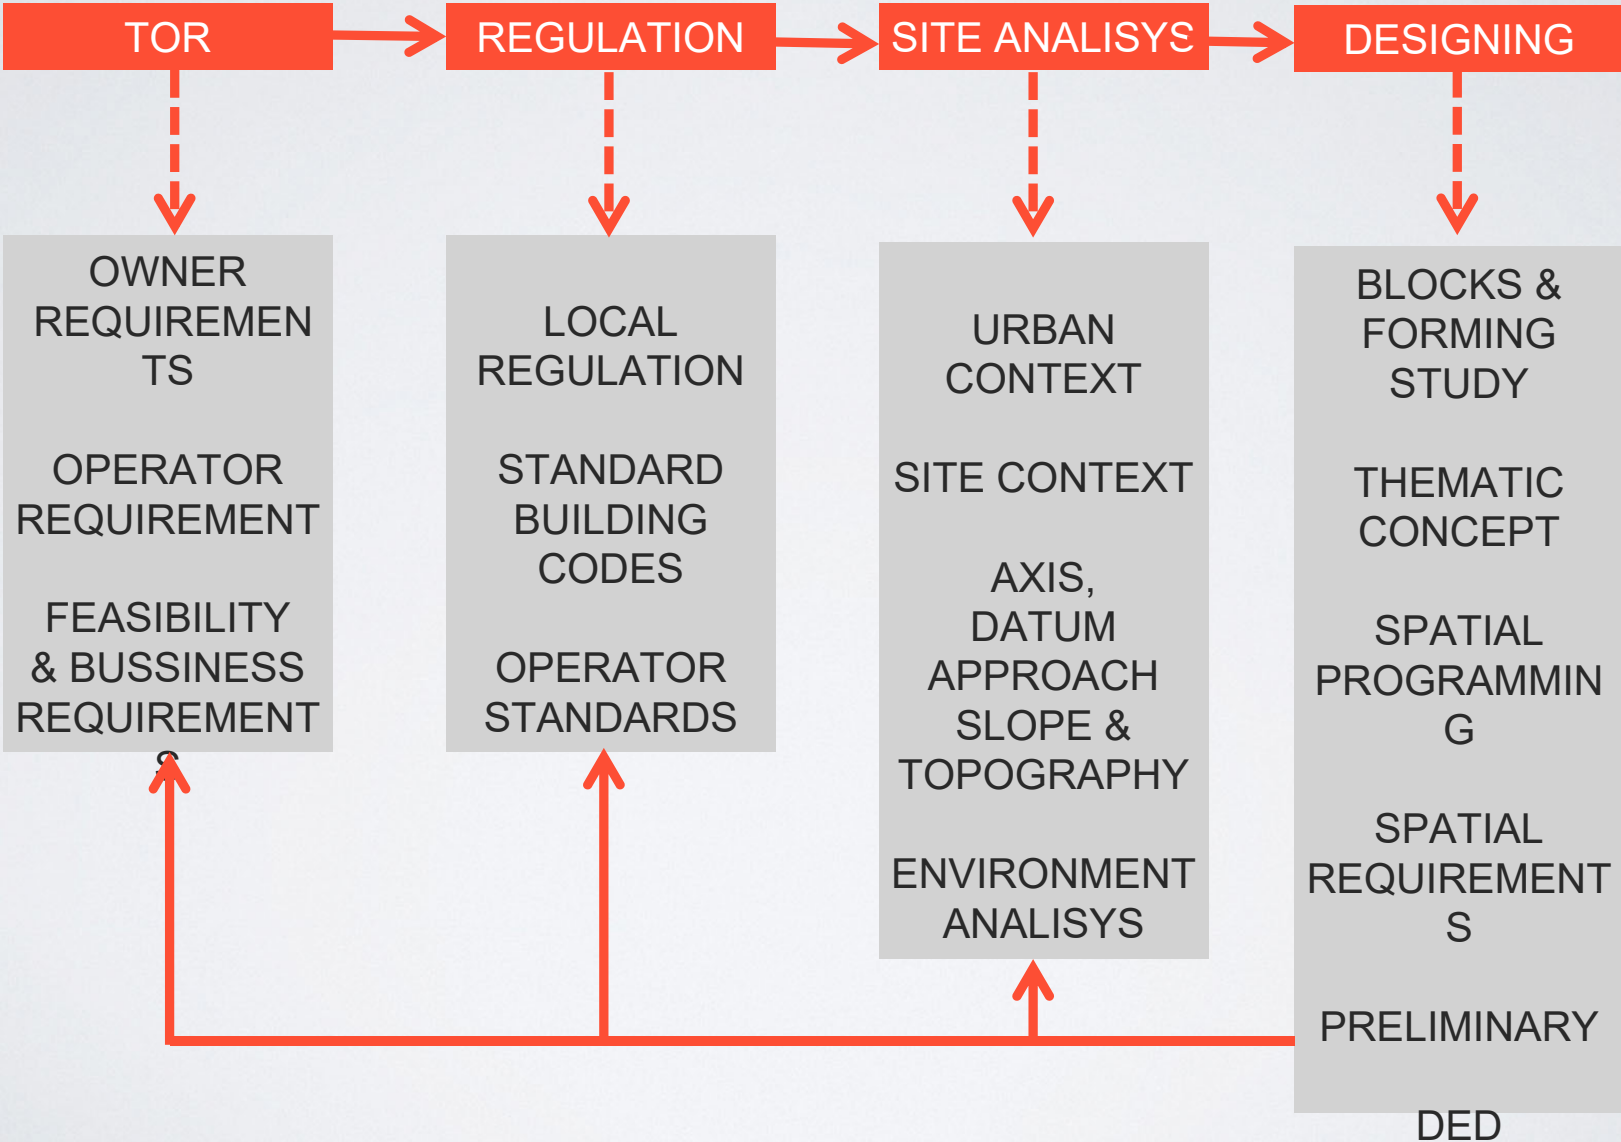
TOR

REGULATION

SITE ANALISYS

DESIGNING

OWNER REQUIREMEN TS

OPERATOR REQUIREMENT

FEASIBILITY & BUSSINESS REQUIREMENT S

LOCAL REGULATION

STANDARD BUILDING CODES

OPERATOR STANDARDS

URBAN CONTEXT

SITE CONTEXT

AXIS, DATUM APPROACH SLOPE & TOPOGRAPHY

ENVIRONMENT ANALISYS

BLOCKS & FORMING STUDY

THEMATIC CONCEPT

SPATIAL PROGRAMMIN G

SPATIAL REQUIREMENT S

PRELIMINARY

DED